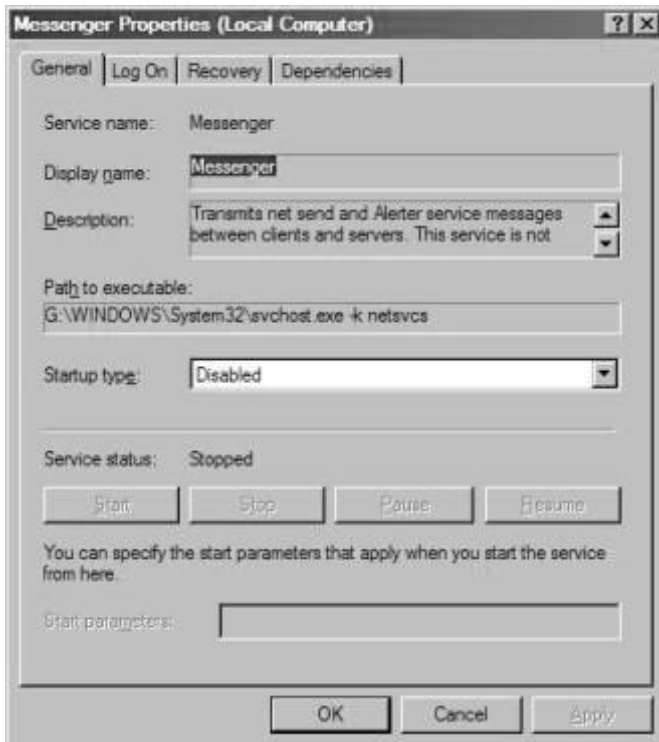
Messenger Properties (Local Computer)

?

X

General

Log On

Recovery

Dependencies

Service name: Messenger

Display name: Messenger

Description: Transmits net send and Alerter service messages between clients and servers. This service is not

Path to executable:
G:\WINDOWS\System32\svchost.exe -k netsvcs

Startup type: Disabled

Service status: Stopped

Start

Stop

Pause

Resume

You can specify the start parameters that apply when you start the service from here.

Start parameters:

OK

Cancel

Apply